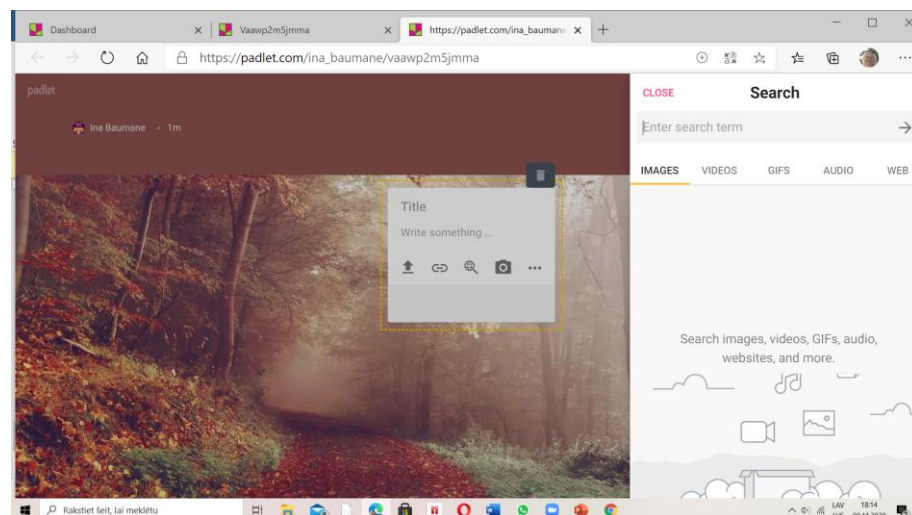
Dashboard
Vaawp2m5jmma
https://padlet.com/ina_baumane
https://padlet.com/ina_baumane/vaawp2m5jmma

padlet
Ina Baumane • 1m

Title
Write something ...

CLOSE
Search
Enter search term
IMAGES VIDEOS GIFS AUDIO WEB

Search images, videos, GIFs, audio, websites, and more.

Rakstiet šeit, lai meklētu
LAV
18:14